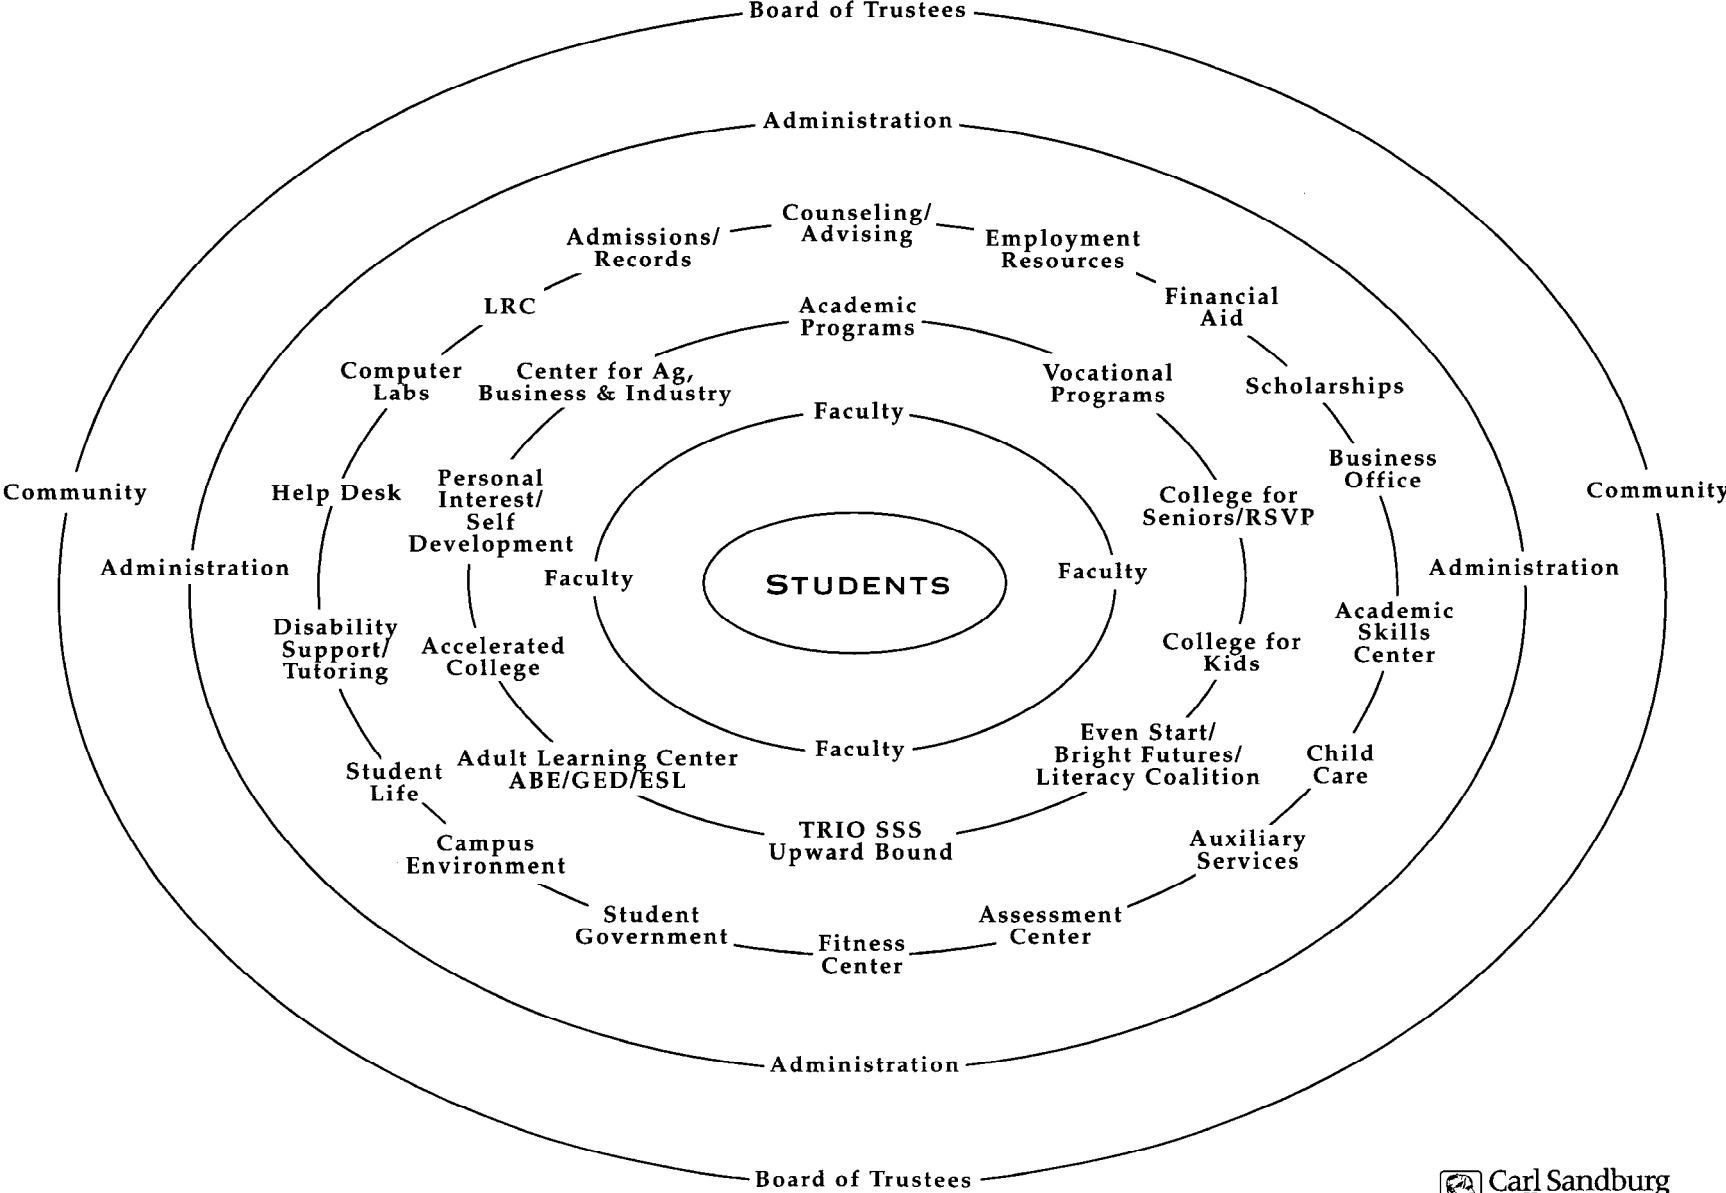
Board of Trustees

Administration

Counseling/ Advising

Admissions/ Records

Employment Resources

LRC

Financial Aid

Academic Programs

Computer Labs

Center for Ag, Business & Industry

Vocational Programs

Scholarships

Faculty

Personal Interest/ Self Development

Community

Help Desk

Business Office

College for Seniors/RSVP

Community

Administration

Faculty

STUDENTS

Faculty

Administration

Disability Support/ Tutoring

Accelerated College

College for Kids

Academic Skills Center

Faculty

Even Start/ Bright Futures/ Literacy Coalition

Student Life

Adult Learning Center ABE/GED/ESL

Child Care

TRIO SSS Upward Bound

Campus Environment

Auxiliary Services

Student Government

Assessment Center

Fitness Center

Administration

Board of Trustees

Carl Sandburg